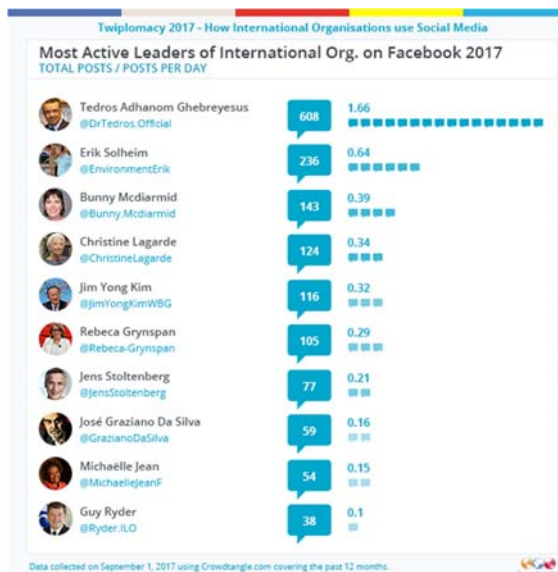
Twiplomacy 2017 - How International Organisations use Social Media

Most Active Leaders of International Org. on Facebook 2017

TOTAL POSTS / POSTS PER DAY

| Name | Handle | Total posts | Posts per day |
|---|---|---|---|
| Tedros Adhanom Ghebreyesus | @DrTedros.Official | 608 | 1.66 |
| Erik Solheim | @EnvironmentErik | 236 | 0.64 |
| Bunny Mcdiarmid | @Bunny.Mcdiarmid | 143 | 0.39 |
| Christine Lagarde | @ChristineLagarde | 124 | 0.34 |
| Jim Yong Kim | @JimYongKimWBG | 116 | 0.32 |
| Rebeca Grynspan | @Rebeca-Grynspan | 105 | 0.29 |
| Jens Stoltenberg | @JensStoltenberg | 77 | 0.21 |
| José Graziano Da Silva | @GrazianoDaSilva | 59 | 0.16 |
| Michaëlle Jean | @MichaelleJeanF | 54 | 0.15 |
| Guy Ryder | @Ryder.ILO | 38 | 0.1 |

Data collected on September 1, 2017 using Crowdtangle.com covering the past 12 months.